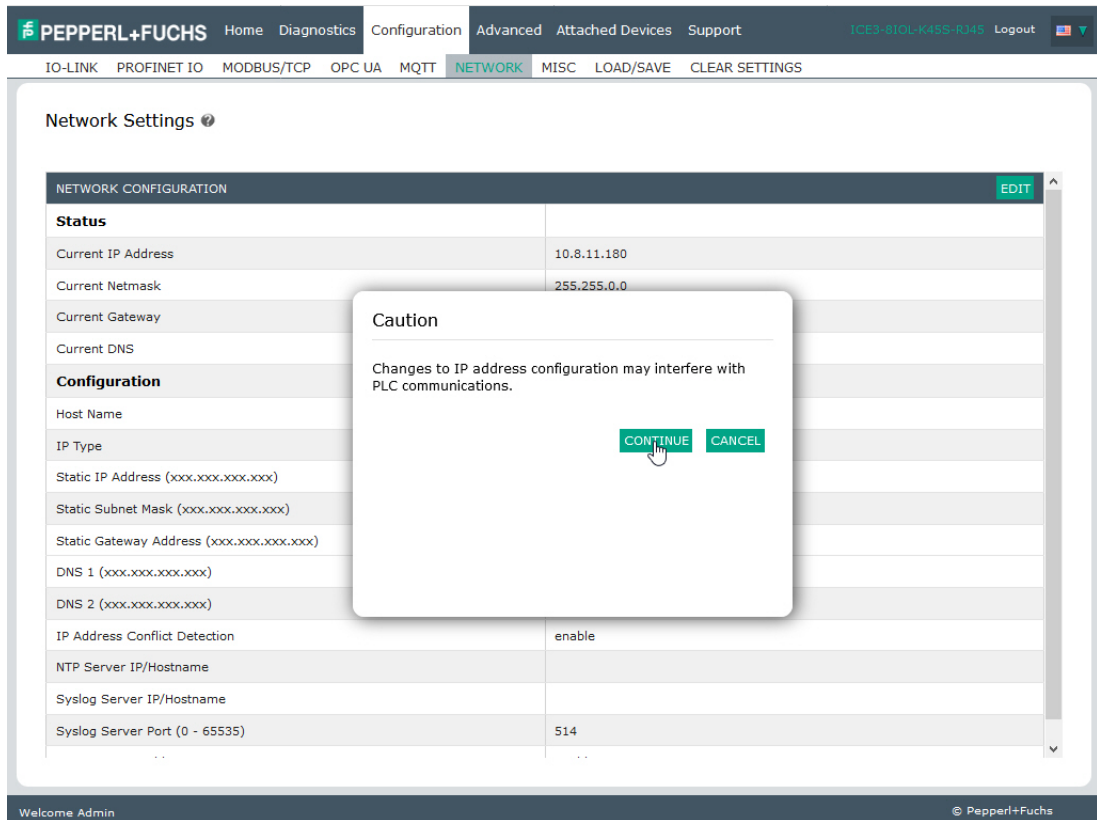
PEPPERL+FUCHS Home Diagnostics Configuration Advanced Attached Devices Support ICE3-8IOL-K45S-RJ45 Logout

IO-LINK PROFINET IO MODBUS/TCP OPC UA MQTT NETWORK MISC LOAD/SAVE CLEAR SETTINGS

Network Settings

NETWORK CONFIGURATION EDIT

| Status | |
|---|---|
| Current IP Address | 10.8.11.180 |
| Current Netmask | 255.255.0.0 |
| Current Gateway | |
| Current DNS | |
| Configuration | |
| Host Name | |
| IP Type | |
| Static IP Address (xxx.xxx.xxx.xxx) | |
| Static Subnet Mask (xxx.xxx.xxx.xxx) | |
| Static Gateway Address (xxx.xxx.xxx.xxx) | |
| DNS 1 (xxx.xxx.xxx.xxx) | |
| DNS 2 (xxx.xxx.xxx.xxx) | |
| IP Address Conflict Detection | enable |
| NTP Server IP/Hostname | |
| Syslog Server IP/Hostname | |
| Syslog Server Port (0 - 65535) | 514 |

Caution

Changes to IP address configuration may interfere with PLC communications.

CONTINUE CANCEL

Welcome Admin © Pepperl+Fuchs